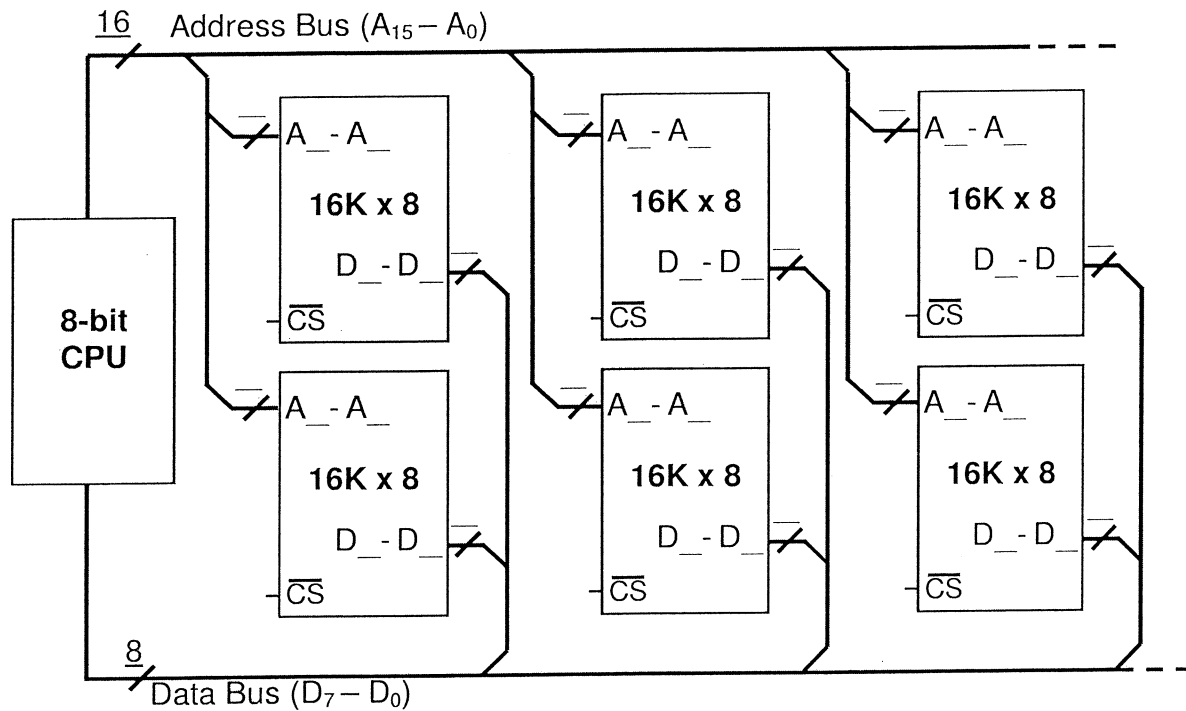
16 Address Bus ($A_{15} - A_0$)

8-bit CPU

__

A__ - A__

16K x 8

D__ - D__

__

$\overline{CS}$

__

A__ - A__

16K x 8

D__ - D__

__

$\overline{CS}$

__

A__ - A__

16K x 8

D__ - D__

__

$\overline{CS}$

__

A__ - A__

16K x 8

D__ - D__

__

$\overline{CS}$

__

A__ - A__

16K x 8

D__ - D__

__

$\overline{CS}$

__

A__ - A__

16K x 8

D__ - D__

__

$\overline{CS}$

8

Data Bus ($D_7 - D_0$)